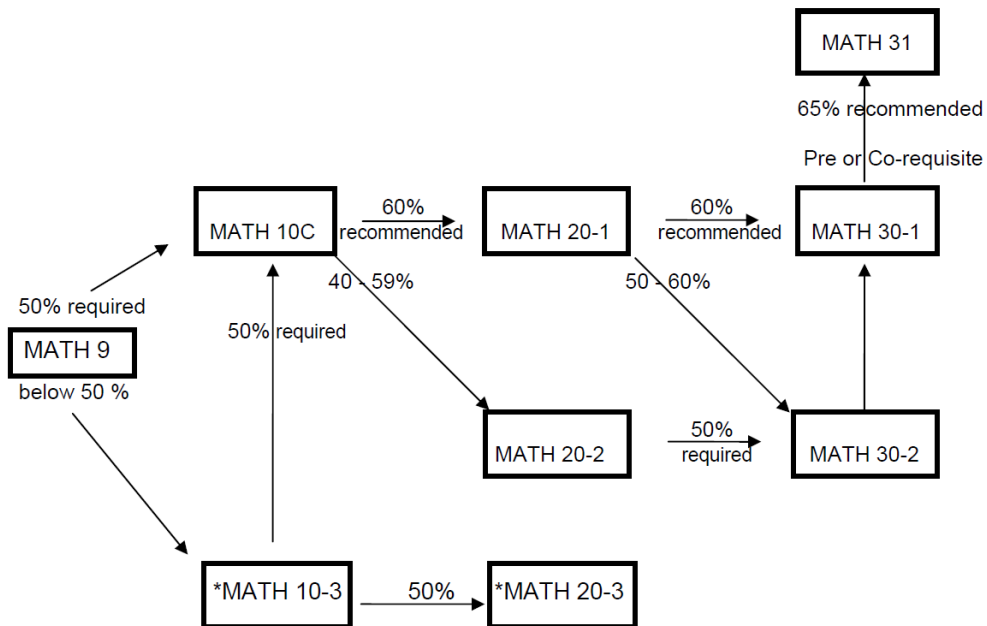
MATH 31

65% recommended

Pre or Co-requisite

MATH 10C

60% recommended

MATH 20-1

60% recommended

MATH 30-1

40 - 59%

50 - 60%

50% required

50% required

MATH 9

below 50 %

MATH 20-2

50% required

MATH 30-2

*MATH 10-3

50%

*MATH 20-3